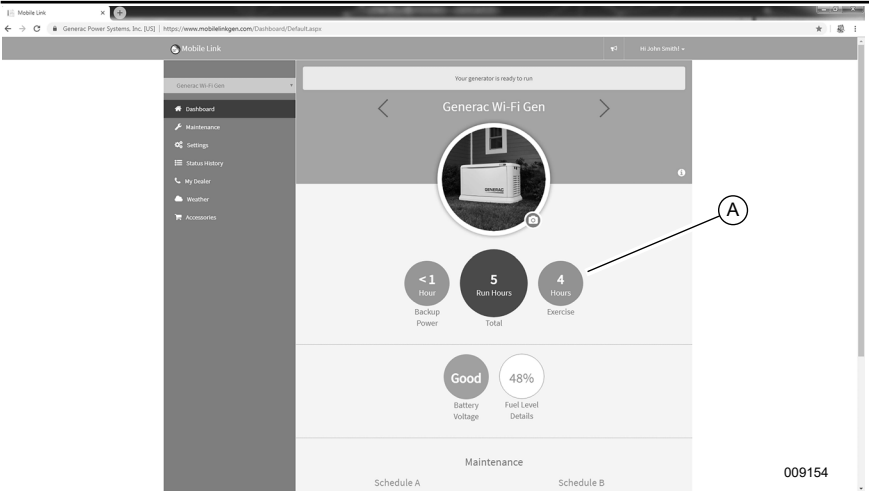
Mobile Link ×

Generac Power Systems, Inc. [US] | https://www.mobilelinkgen.com/Dashboard/Default.aspx

Mobile Link

Hi John Smith! ▾

Generac Wi-Fi Gen

Dashboard
Maintenance
Settings
Status History
My Dealer
Weather
Accessories

Your generator is ready to run

Generac Wi-Fi Gen

GENERAC

A

<1 Hour
Backup Power

5 Run Hours
Total

4 Hours
Exercise

Good
Battery Voltage

48%
Fuel Level Details

Maintenance

Schedule A

Schedule B

009154